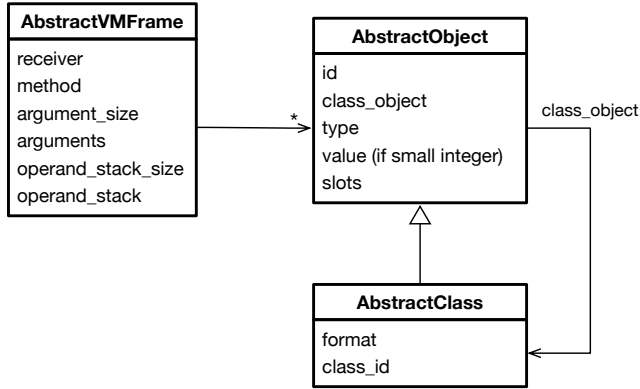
AbstractVMFrame
receiver
method
argument_size
arguments
operand_stack_size
operand_stack

*

AbstractObject
id
class_object
type
value (if small integer)
slots

class_object

AbstractClass
format
class_id